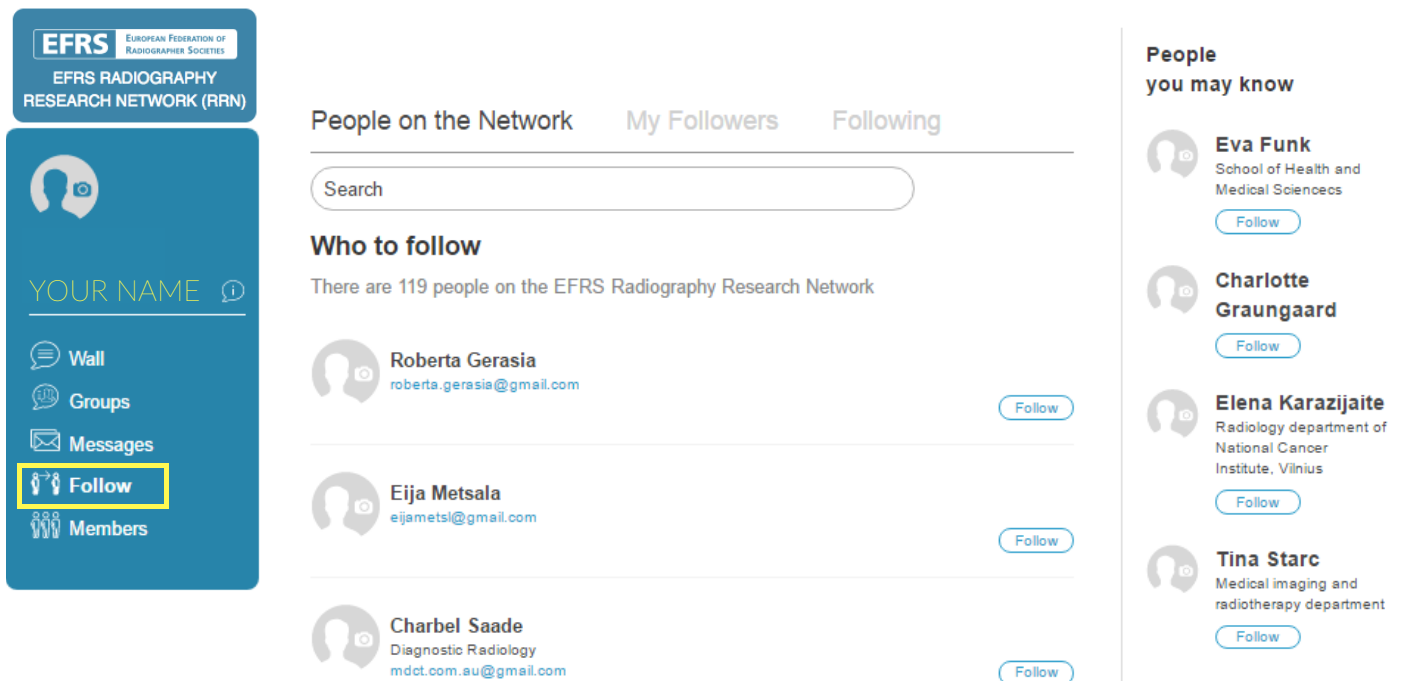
EFRS EUROPEAN FEDERATION OF RADIOGRAPHER SOCIETIES
EFRS RADIOGRAPHY RESEARCH NETWORK (RRN)

YOUR NAME

Wall
Groups
Messages
Follow
Members

People on the Network My Followers Following

Search

Who to follow

There are 119 people on the EFRS Radiography Research Network

Roberta Gerasia
roberta.gerasia@gmail.com
Follow

Eija Metsala
eijametsl@gmail.com
Follow

Charbel Saade
Diagnostic Radiology
mdct.com.au@gmail.com
Follow

People you may know

Eva Funk
School of Health and Medical Sciencecs
Follow

Charlotte Graungaard
Follow

Elena Karazijaite
Radiology department of National Cancer Institute, Vilnius
Follow

Tina Starc
Medical imaging and radiotherapy department
Follow